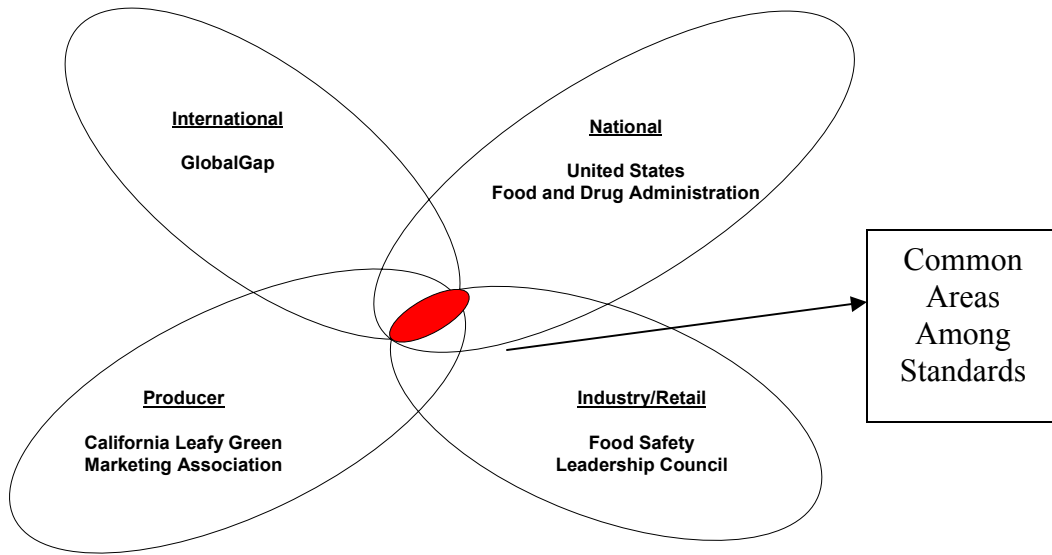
International

GlobalGap

National

United States
Food and Drug Administration

Common Areas Among Standards

Producer

California Leafy Green Marketing Association

Industry/Retail

Food Safety Leadership Council